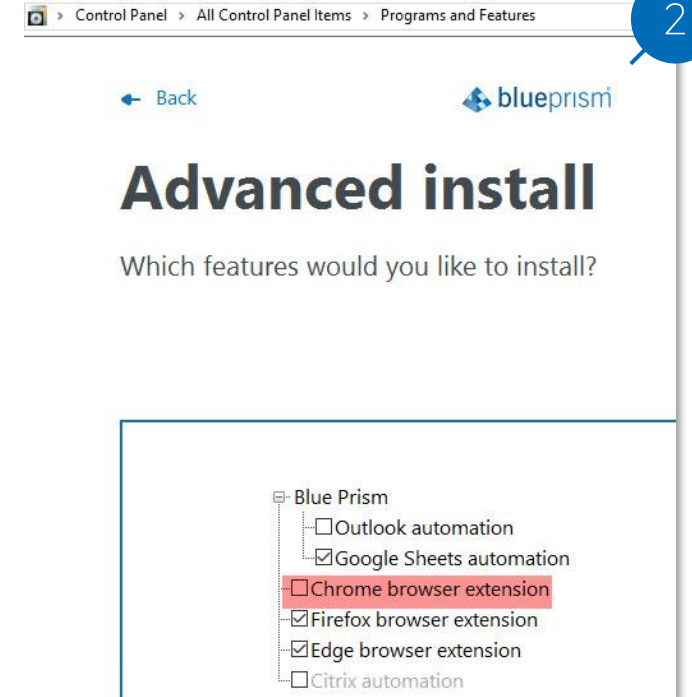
> Control Panel > All Control Panel Items > Programs and Features

2

← Back

blueprism

Advanced install

Which features would you like to install?

Blue Prism
☐ Outlook automation
☑ Google Sheets automation
☐ Chrome browser extension
☑ Firefox browser extension
☑ Edge browser extension
☐ Citrix automation